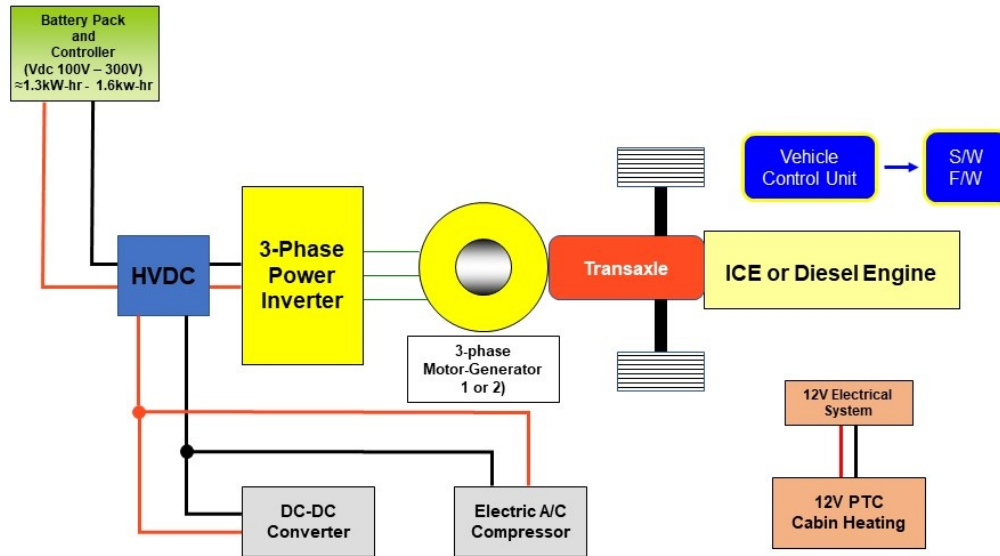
Battery Pack and Controller (Vdc 100V – 300V) ≈1.3kW-hr - 1.6kw-hr

Vehicle Control Unit

S/W F/W

HVDC

3-Phase Power Inverter

Transaxle

ICE or Diesel Engine

3-phase Motor-Generator 1 or 2)

12V Electrical System

12V PTC Cabin Heating

DC-DC Converter

Electric A/C Compressor